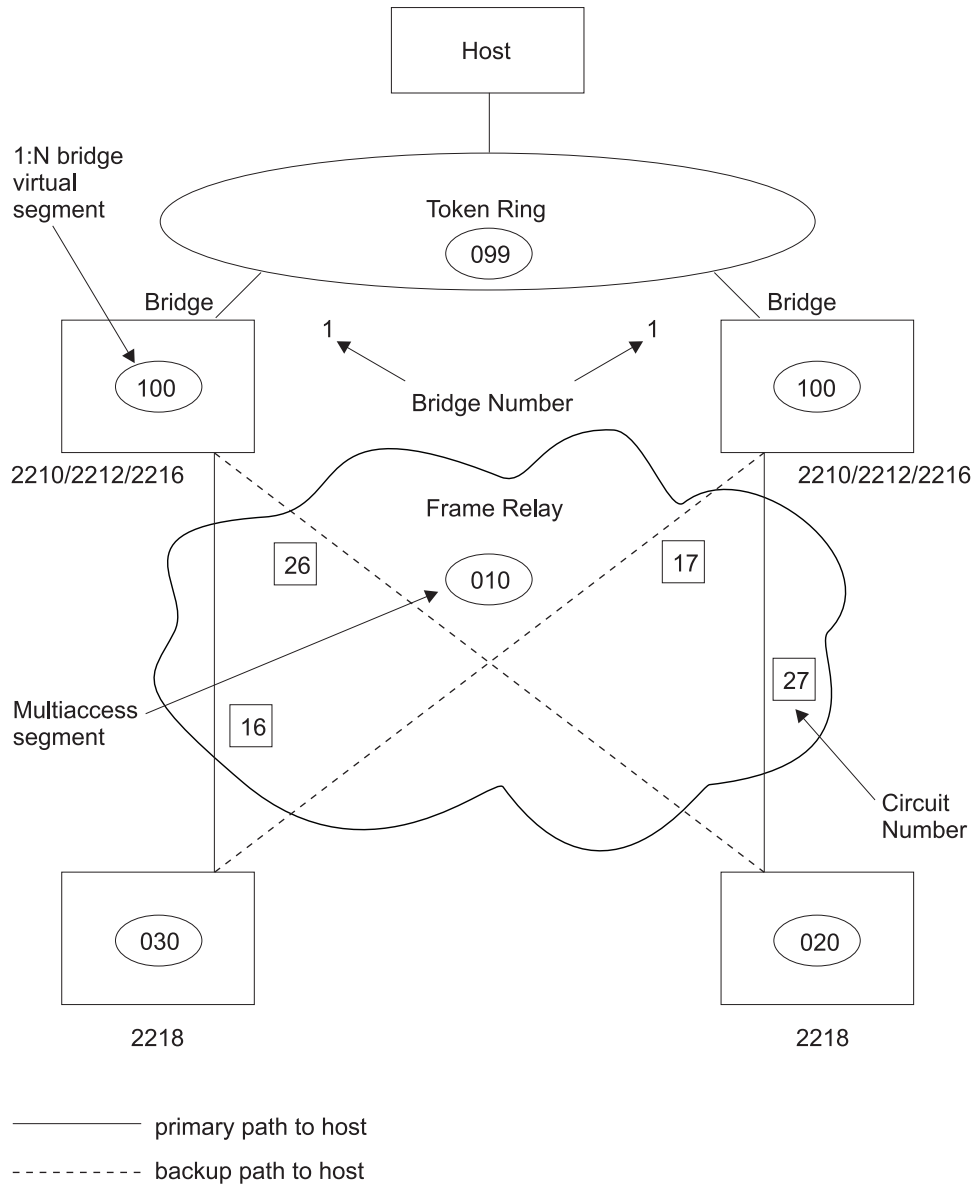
Host

1:N bridge virtual segment

Token Ring

099

Bridge

Bridge

1

1

100

Bridge Number

100

2210/2212/2216

2210/2212/2216

Frame Relay

26

010

17

27

Multiaccess segment

16

Circuit Number

030

020

2218

2218

primary path to host

backup path to host